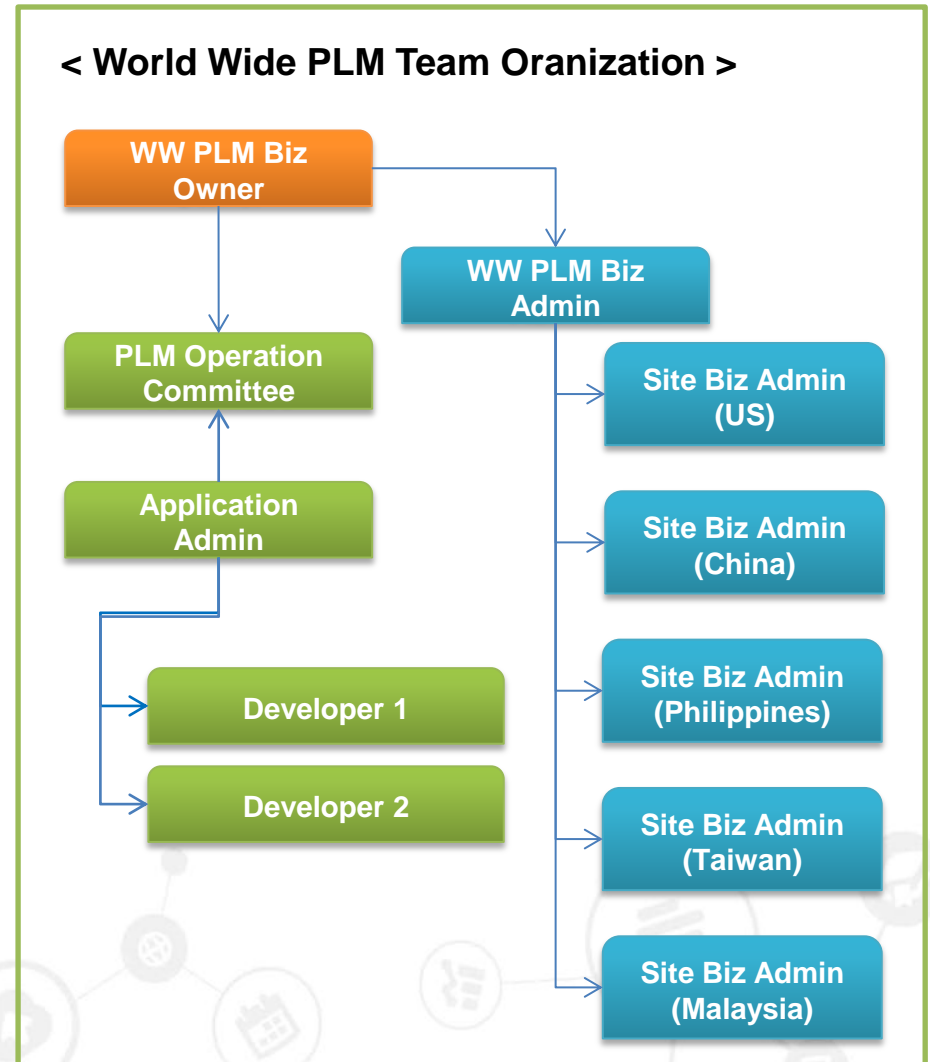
< World Wide PLM Team Oranization >

WW PLM Biz Owner

WW PLM Biz Admin

PLM Operation Committee

Site Biz Admin (US)

Application Admin

Site Biz Admin (China)

Site Biz Admin (Philippines)

Developer 1

Developer 2

Site Biz Admin (Taiwan)

Site Biz Admin (Malaysia)